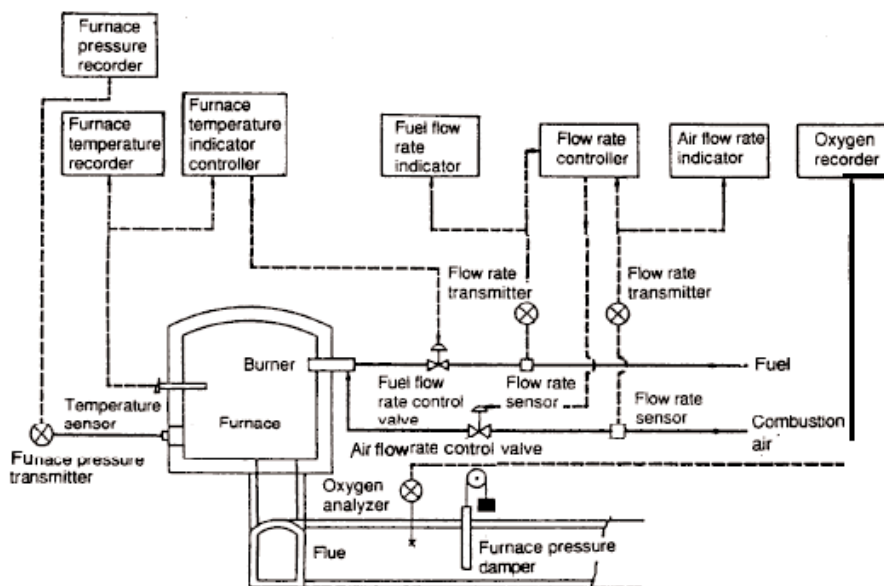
Furnace pressure recorder

Furnace temperature recorder

Furnace temperature indicator controller

Fuel flow rate indicator

Flow rate controller

Air flow rate indicator

Oxygen recorder

Flow rate transmitter

Flow rate transmitter

Burner

Fuel

Fuel flow rate control valve

Flow rate sensor

Flow rate sensor

Temperature sensor

Furnace

Combustion air

Funace pressure transmitter

Air flow rate control valve

Oxygen analyzer

Flue

Furnace pressure damper